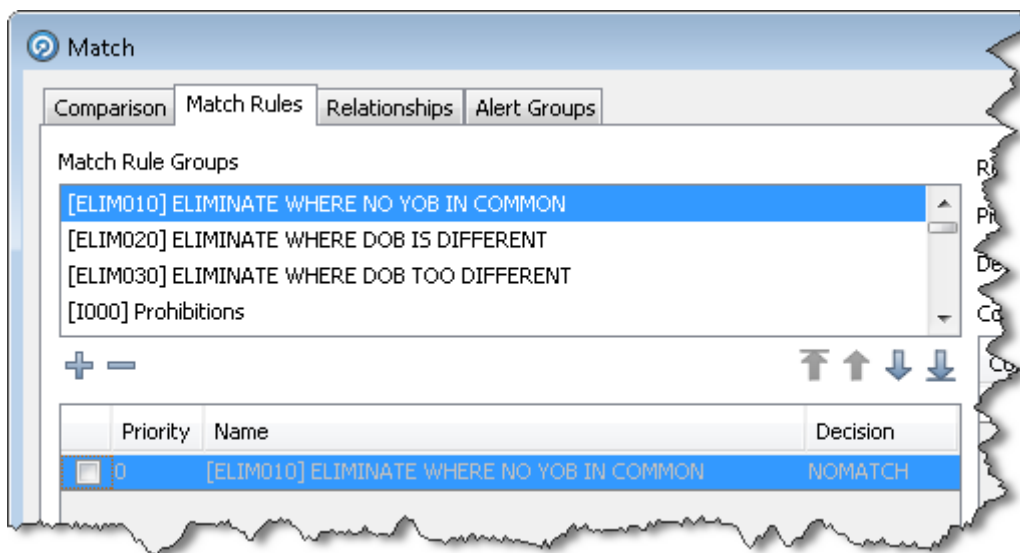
Match

Comparison | Match Rules | Relationships | Alert Groups

Match Rule Groups

[ELIM010] ELIMINATE WHERE NO YOB IN COMMON
[ELIM020] ELIMINATE WHERE DOB IS DIFFERENT
[ELIM030] ELIMINATE WHERE DOB TOO DIFFERENT
[I000] Prohibitions

| | Priority | Name | Decision |
|---|---|---|---|
| | 0 | [ELIM010] ELIMINATE WHERE NO YOB IN COMMON | NOMATCH |

Ru
Pr
De
Co
Co